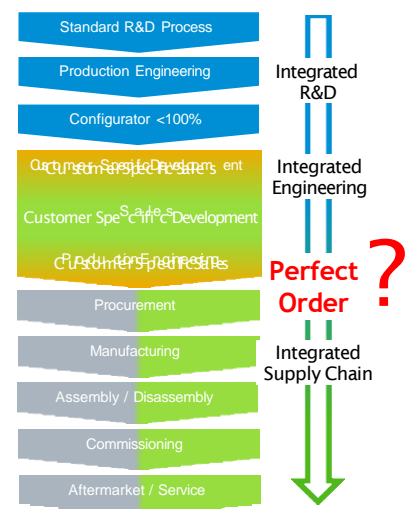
Standard R&D Process

Production Engineering

Configurator <100%

Customer Specific Sales Customer Specific Development

Customer Specific Development Sales

Customer Specific Sales Production Engineering

Procurement

Manufacturing

Assembly / Disassembly

Commissioning

Aftermarket / Service

Integrated R&D

Integrated Engineering

Perfect Order ?

Integrated Supply Chain